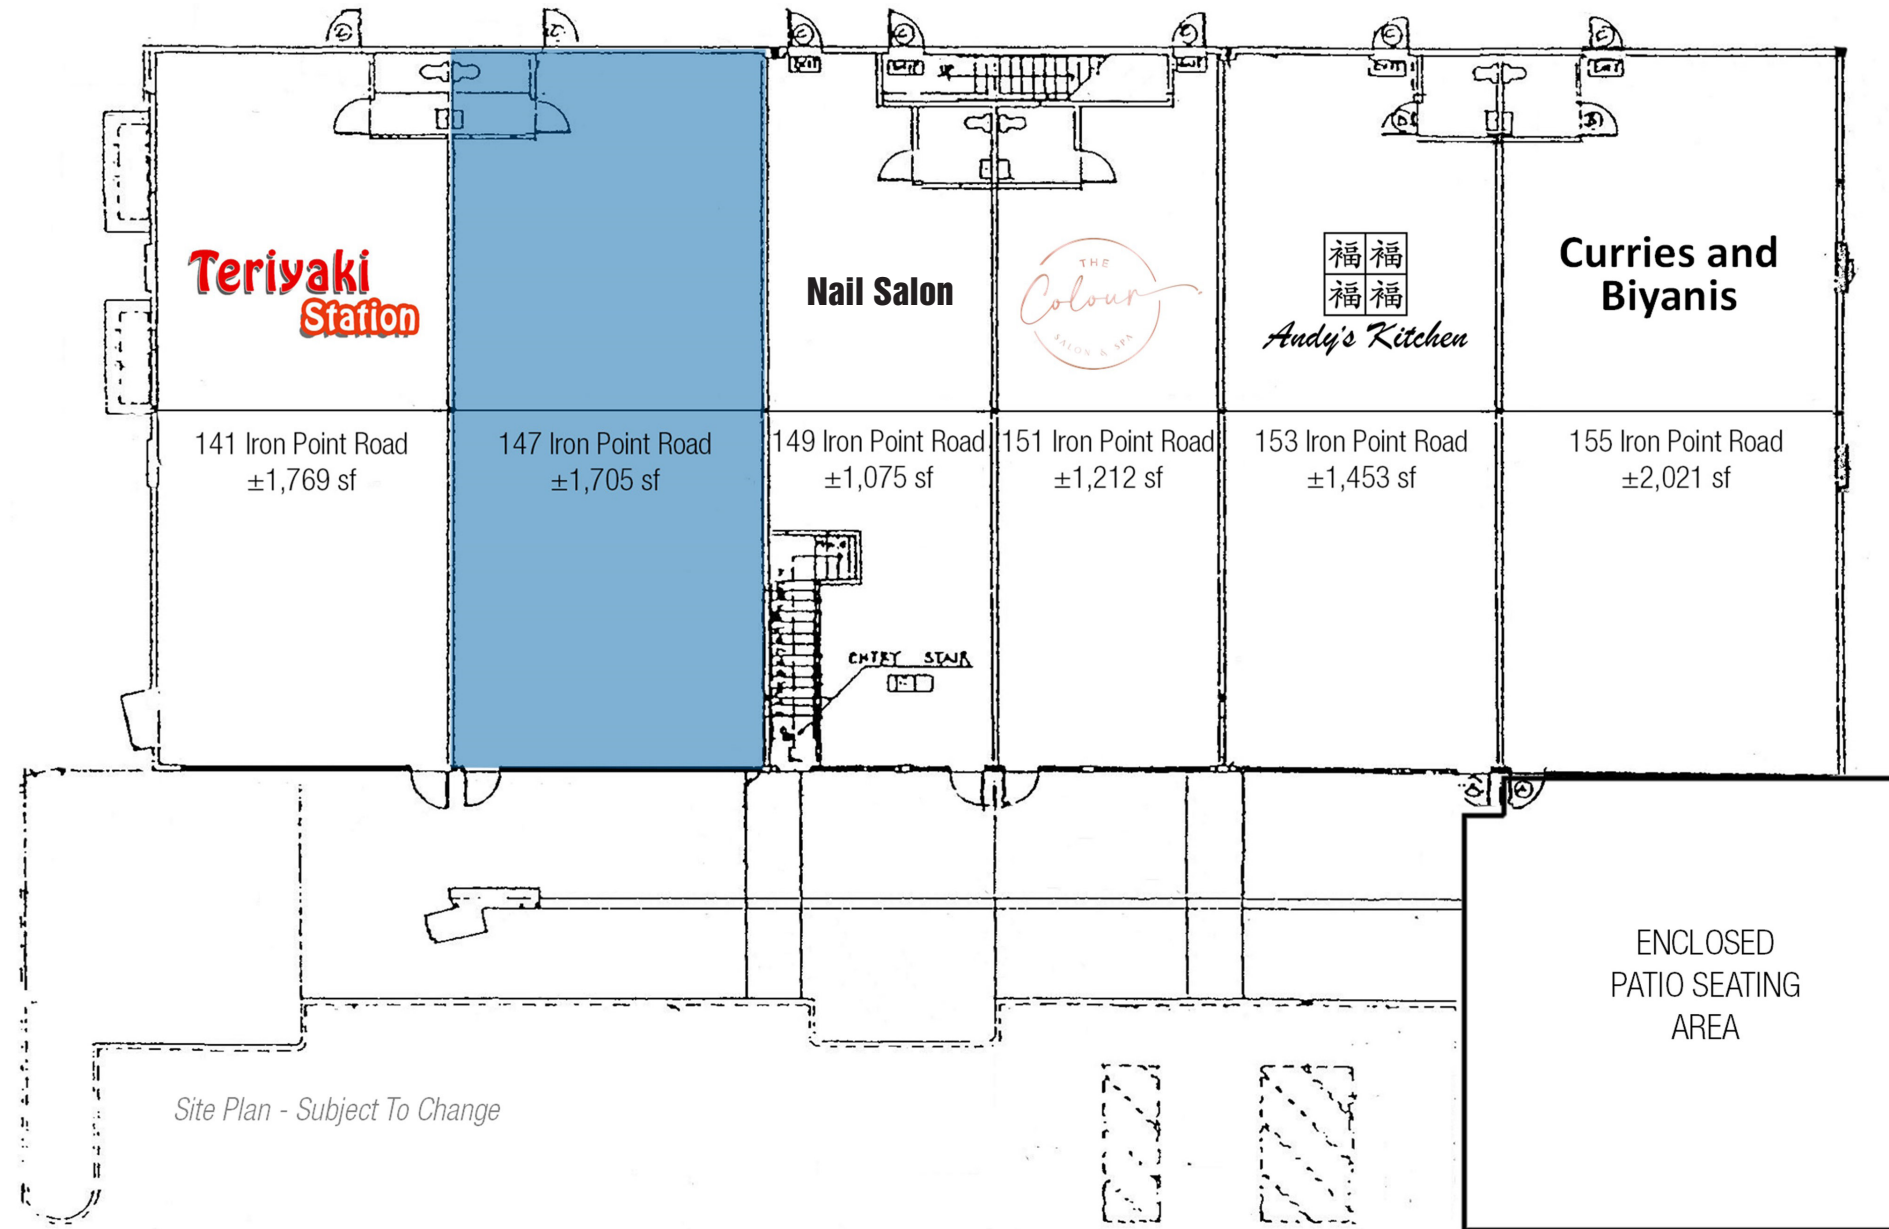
Teriyaki Station

Nail Salon

THE Colour SALON & SPA

福福
福福
Andy's Kitchen

Curries and Biyanis

141 Iron Point Road
±1,769 sf

147 Iron Point Road
±1,705 sf

149 Iron Point Road
±1,075 sf

151 Iron Point Road
±1,212 sf

153 Iron Point Road
±1,453 sf

155 Iron Point Road
±2,021 sf

ENTRY STAIR

ENCLOSED PATIO SEATING AREA

Site Plan - Subject To Change